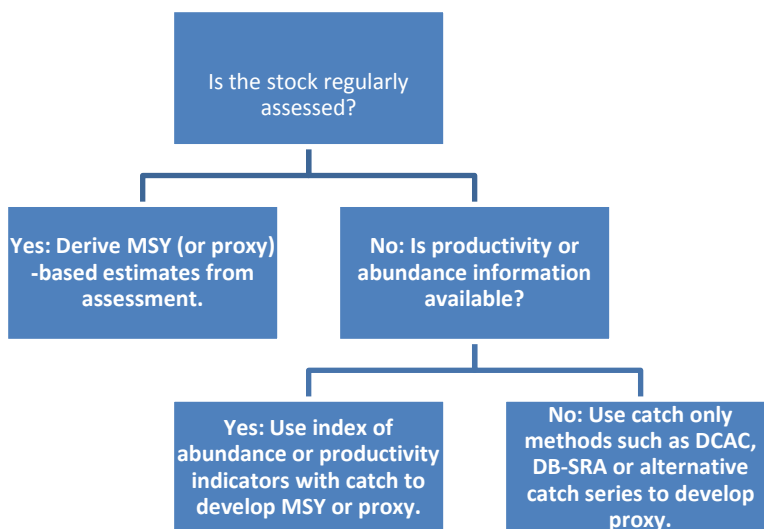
Is the stock regularly assessed?

Yes: Derive MSY (or proxy) -based estimates from assessment.

No: Is productivity or abundance information available?

Yes: Use index of abundance or productivity indicators with catch to develop MSY or proxy.

No: Use catch only methods such as DCAC, DB-SRA or alternative catch series to develop proxy.